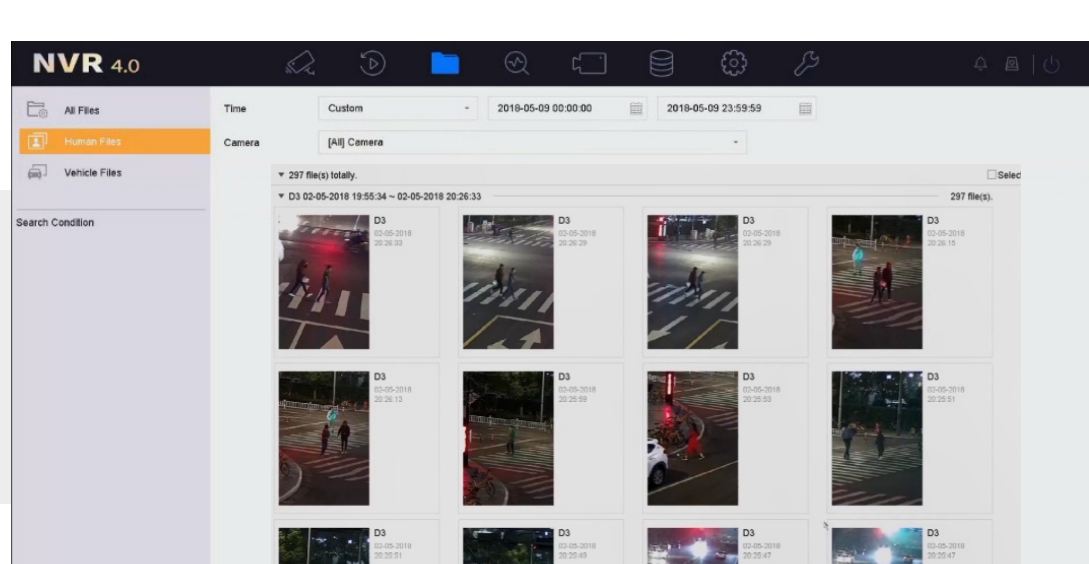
NVR 4.0

All Files
Human Files
Vehicle Files

Search Condition

Time Custom 2018-05-09 00:00:00 2018-05-09 23:59:59
Camera [All] Camera

▾ 297 file(s) totally.
Selec

▾ D3 02-05-2018 19:55:34 ~ 02-05-2018 20:26:33
297 file(s).

D3 02-05-2018 20:26:33
D3 02-05-2018 20:26:29
D3 02-05-2018 20:26:29
D3 02-05-2018 20:26:15
D3 02-05-2018 20:26:13
D3 02-05-2018 20:25:59
D3 02-05-2018 20:25:53
D3 02-05-2018 20:25:51
D3 02-05-2018 20:25:51
D3 02-05-2018 20:25:49
D3 02-05-2018 20:25:47
D3 02-05-2018 20:25:47